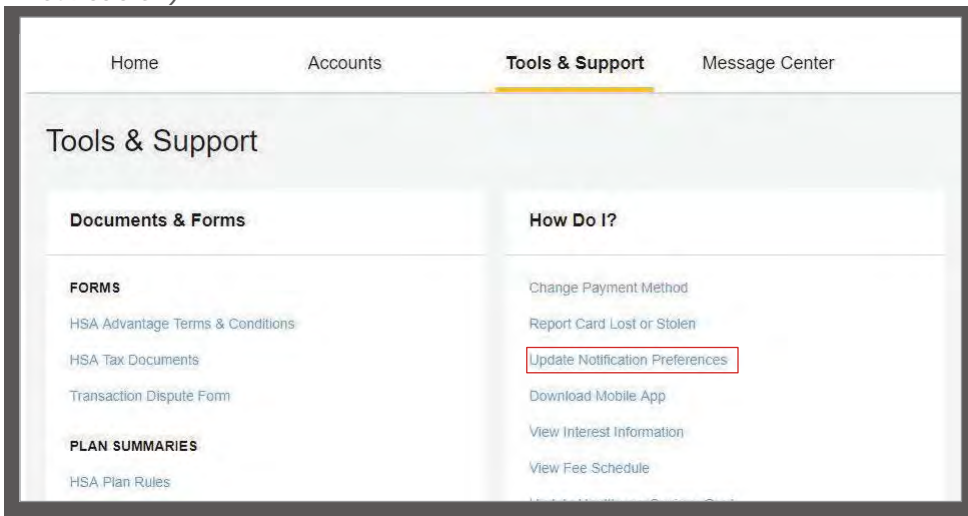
Home

Accounts

Tools & Support

Message Center

Tools & Support

Documents & Forms

FORMS

HSA Advantage Terms & Conditions

HSA Tax Documents

Transaction Dispute Form

PLAN SUMMARIES

HSA Plan Rules

How Do I?

Change Payment Method

Report Card Lost or Stolen

Update Notification Preferences

Download Mobile App

View Interest Information

View Fee Schedule

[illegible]